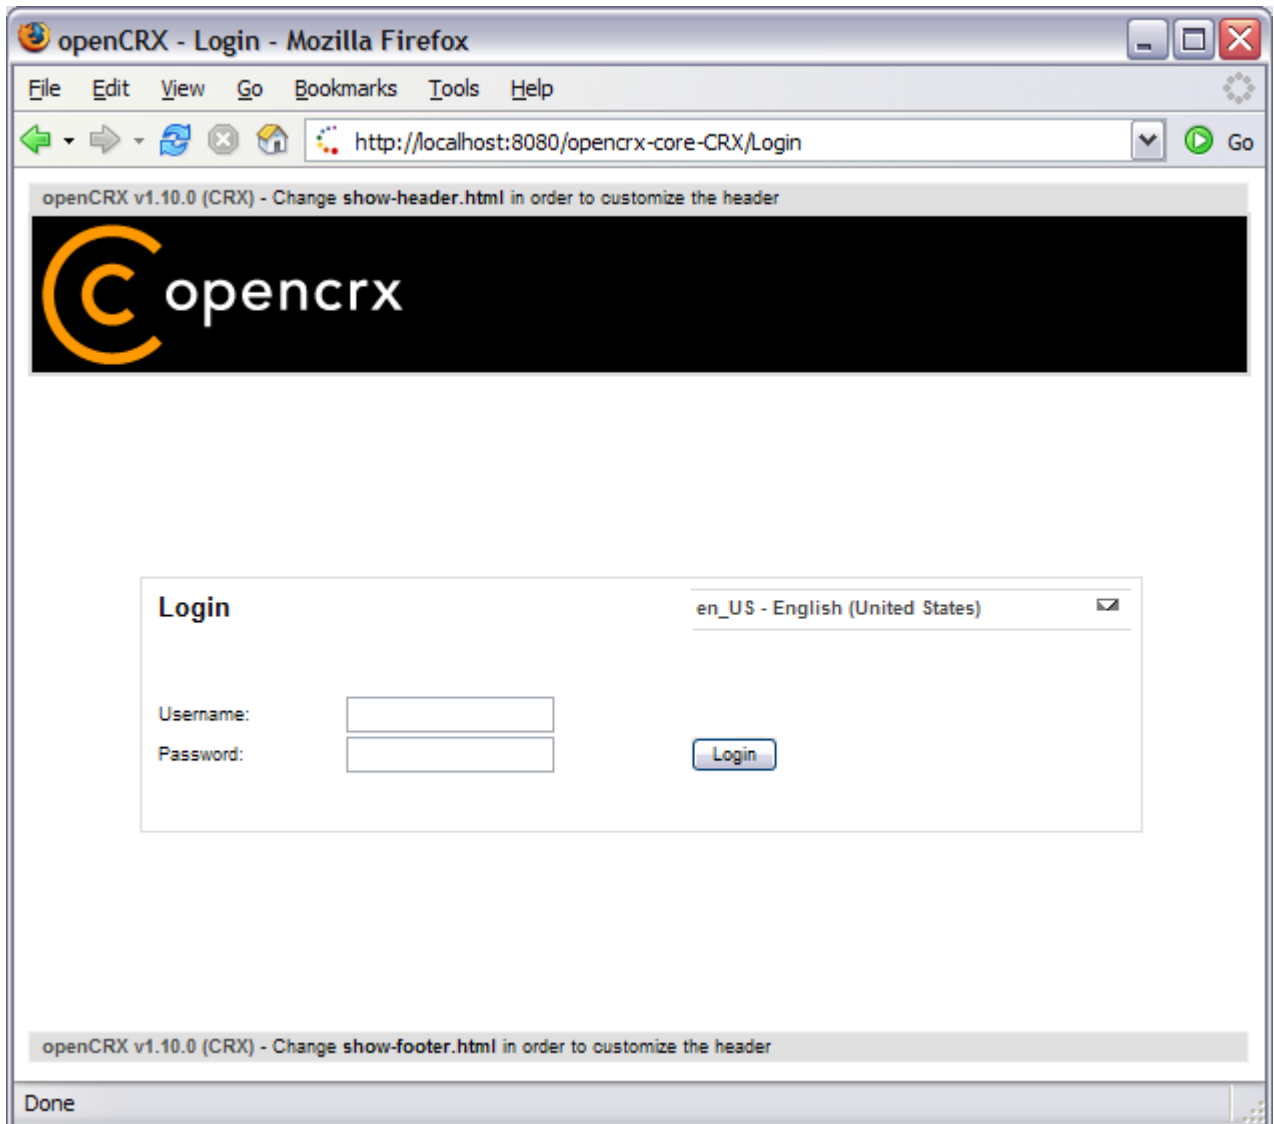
openCRX - Login - Mozilla Firefox

File Edit View Go Bookmarks Tools Help

http://localhost:8080/opencrx-core-CRX/Login

Go

openCRX v1.10.0 (CRX) - Change show-header.html in order to customize the header

opencrx

Login

en_US - English (United States)

Username:

Password:

Login

openCRX v1.10.0 (CRX) - Change show-footer.html in order to customize the header

Done